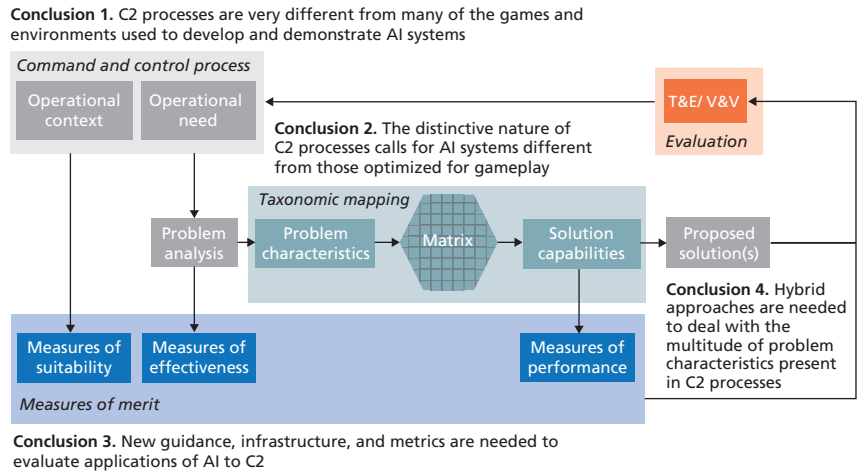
**Conclusion 1.** C2 processes are very different from many of the games and environments used to develop and demonstrate AI systems

Command and control process

Operational context

Operational need

**Conclusion 2.** The distinctive nature of C2 processes calls for AI systems different from those optimized for gameplay

T&E/ V&V

Evaluation

Taxonomic mapping

Problem analysis

Problem characteristics

Matrix

Solution capabilities

Proposed solution(s)

**Conclusion 4.** Hybrid approaches are needed to deal with the multitude of problem characteristics present in C2 processes

Measures of suitability

Measures of effectiveness

Measures of performance

Measures of merit

**Conclusion 3.** New guidance, infrastructure, and metrics are needed to evaluate applications of AI to C2